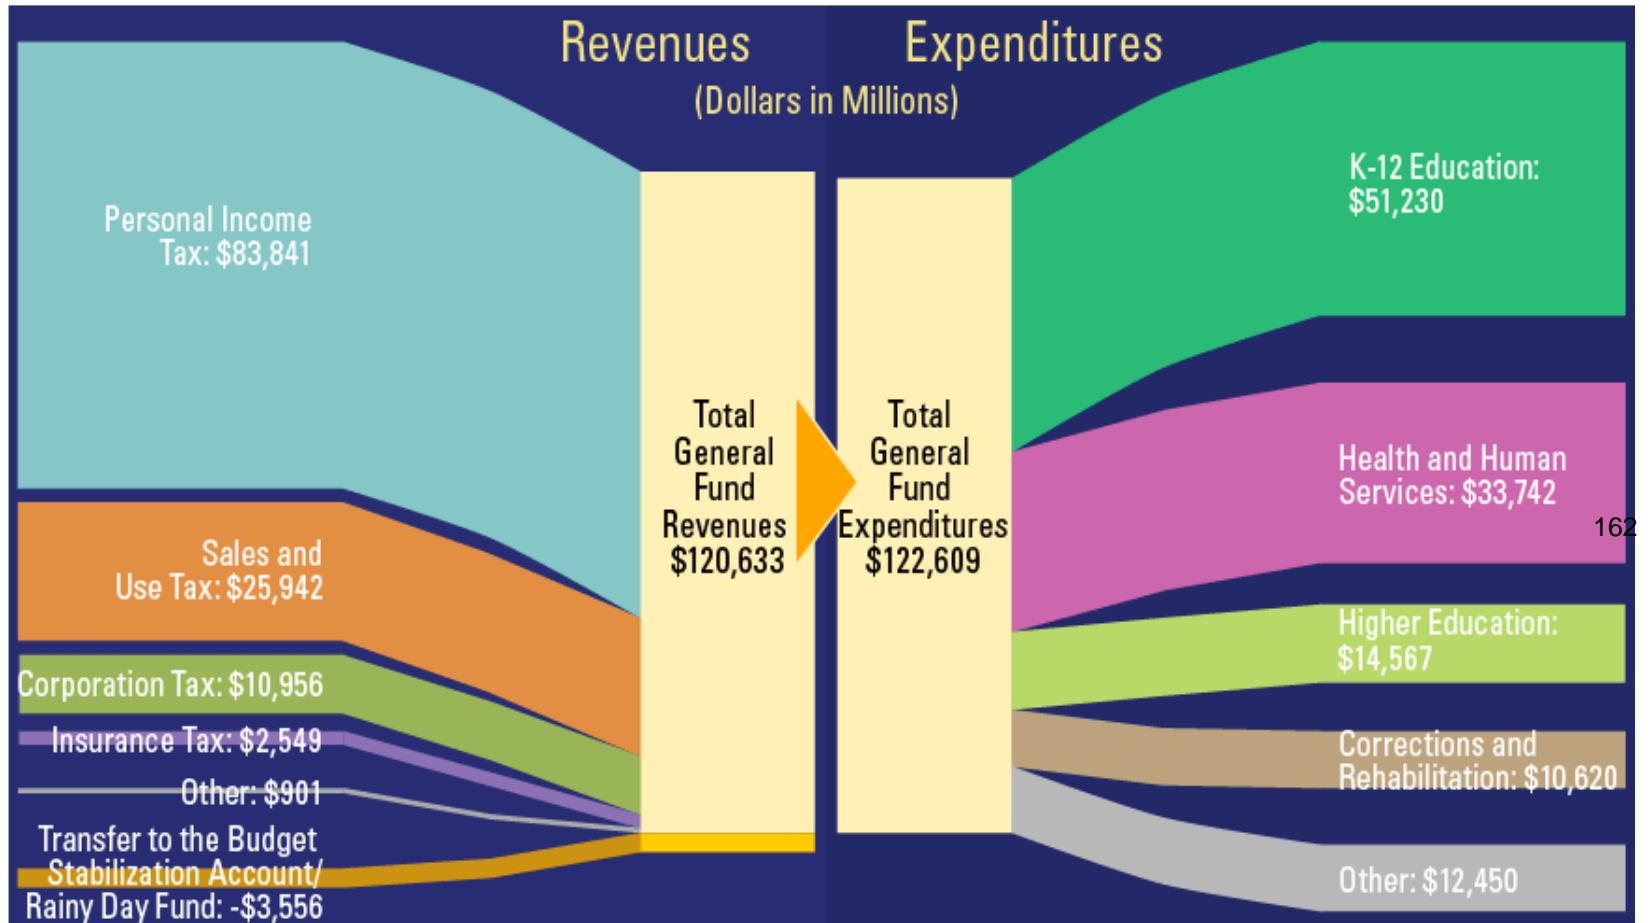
Revenues

Expenditures

(Dollars in Millions)

Personal Income Tax: $83,841

Sales and Use Tax: $25,942

Corporation Tax: $10,956

Insurance Tax: $2,549

Other: $901

Transfer to the Budget Stabilization Account/ Rainy Day Fund: -$3,556

Total General Fund Revenues $120,633

Total General Fund Expenditures $122,609

K-12 Education: $51,230

Health and Human Services: $33,742

162

Higher Education: $14,567

Corrections and Rehabilitation: $10,620

Other: $12,450